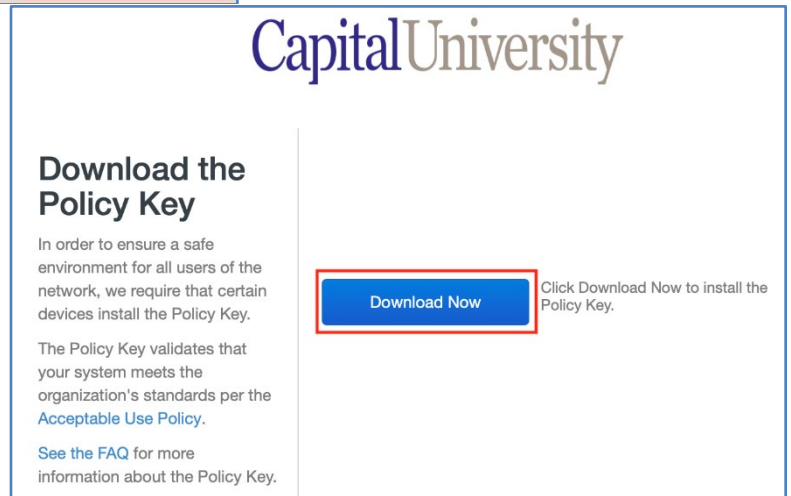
CapitalUniversity

Download the Policy Key

In order to ensure a safe environment for all users of the network, we require that certain devices install the Policy Key.

The Policy Key validates that your system meets the organization's standards per the Acceptable Use Policy.

See the FAQ for more information about the Policy Key.

Download Now

Click Download Now to install the Policy Key.